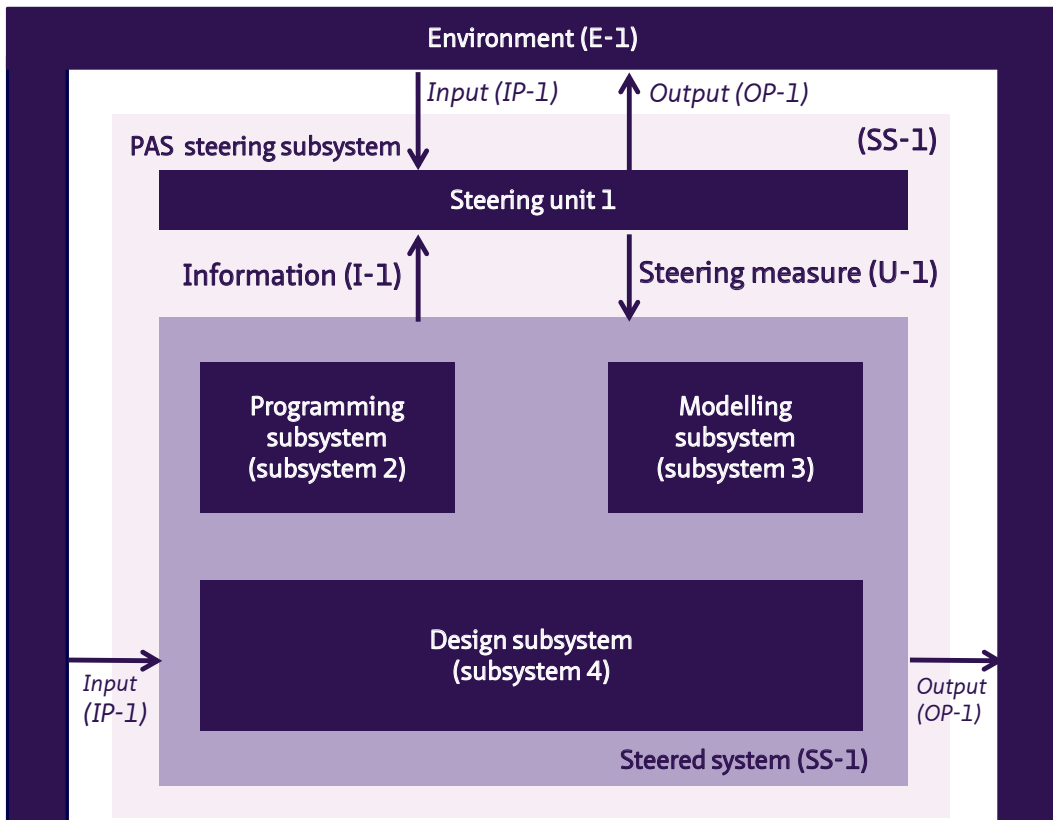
Environment (E-1)

Input (IP-1)

Output (OP-1)

PAS steering subsystem

(SS-1)

Steering unit 1

Information (I-1)

Steering measure (U-1)

Programming subsystem (subsystem 2)

Modelling subsystem (subsystem 3)

Design subsystem (subsystem 4)

Input (IP-1)

Output (OP-1)

Steered system (SS-1)